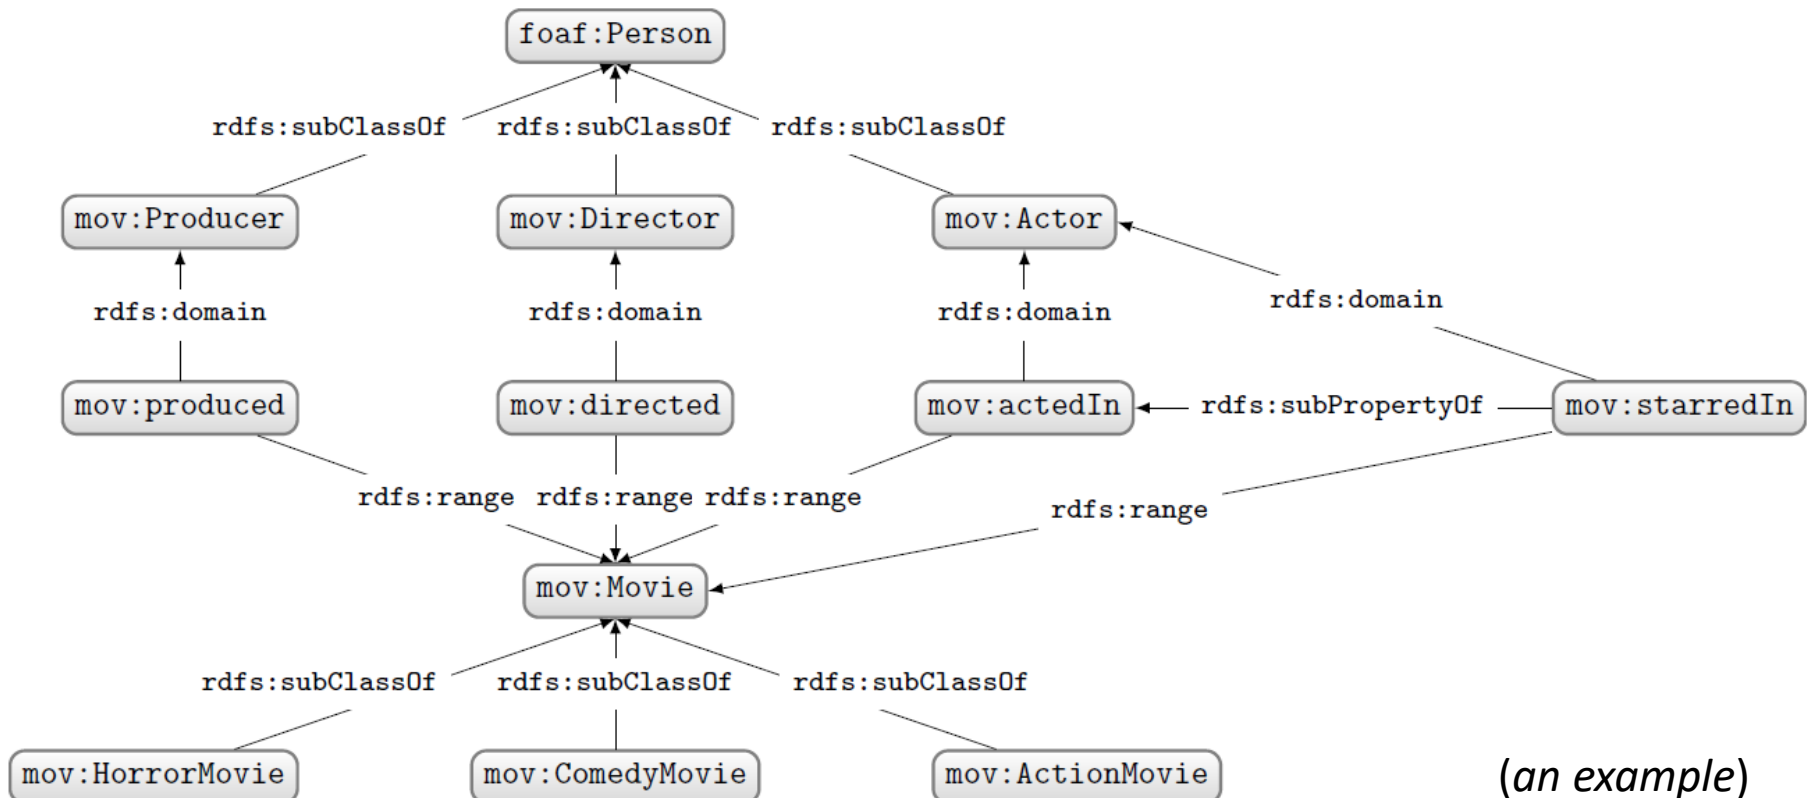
foaf:Person

rdfs:subClassOf rdfs:subClassOf rdfs:subClassOf

mov:Producer mov:Director mov:Actor

rdfs:domain rdfs:domain rdfs:domain rdfs:domain

mov:produced mov:directed mov:actedIn rdfs:subPropertyOf mov:starredIn

rdfs:range rdfs:range rdfs:range rdfs:range

mov:Movie

rdfs:subClassOf rdfs:subClassOf rdfs:subClassOf

mov:HorrorMovie mov:ComedyMovie mov:ActionMovie

(*an example*)